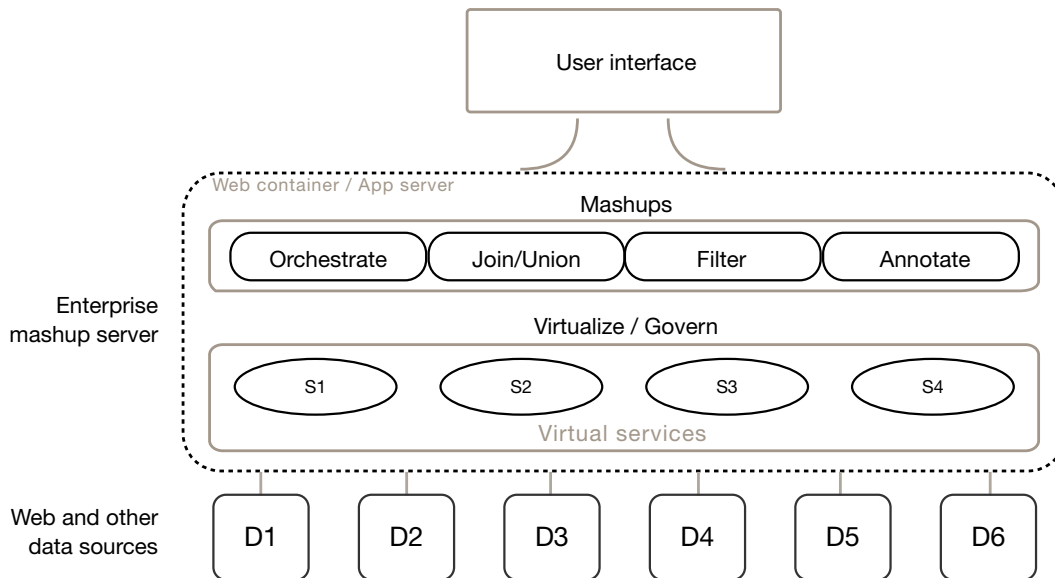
User interface

Web container / App server

Mashups

Orchestrate

Join/Union

Filter

Annotate

Enterprise mashup server

Virtualize / Govern

S1

S2

S3

S4

Virtual services

Web and other data sources

D1

D2

D3

D4

D5

D6